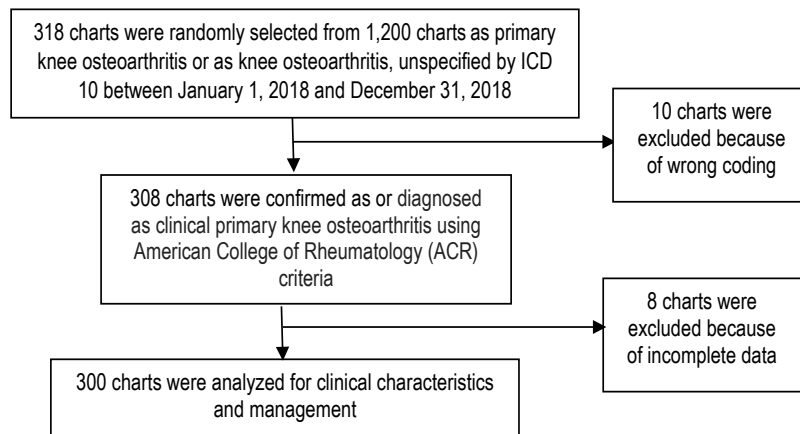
318 charts were randomly selected from 1,200 charts as primary knee osteoarthritis or as knee osteoarthritis, unspecified by ICD 10 between January 1, 2018 and December 31, 2018

10 charts were excluded because of wrong coding

308 charts were confirmed as or diagnosed as clinical primary knee osteoarthritis using American College of Rheumatology (ACR) criteria

8 charts were excluded because of incomplete data

300 charts were analyzed for clinical characteristics and management